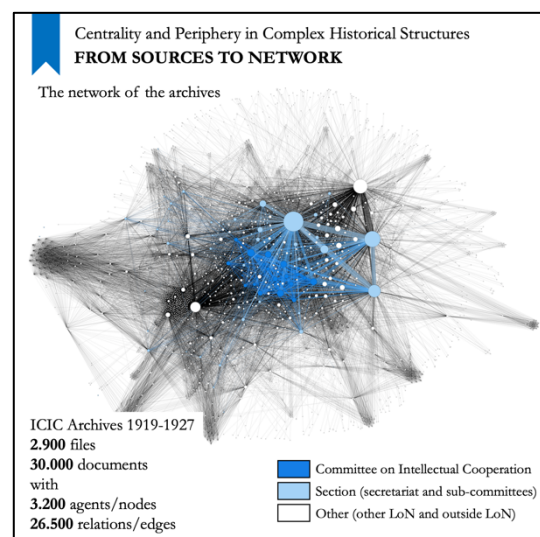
Centrality and Periphery in Complex Historical Structures
FROM SOURCES TO NETWORK

The network of the archives

ICIC Archives 1919-1927
**2.900** files
**30.000** documents
with
**3.200** agents/nodes
**26.500** relations/edges

Committee on Intellectual Cooperation
Section (secretariat and sub-committees)
Other (other LoN and outside LoN)